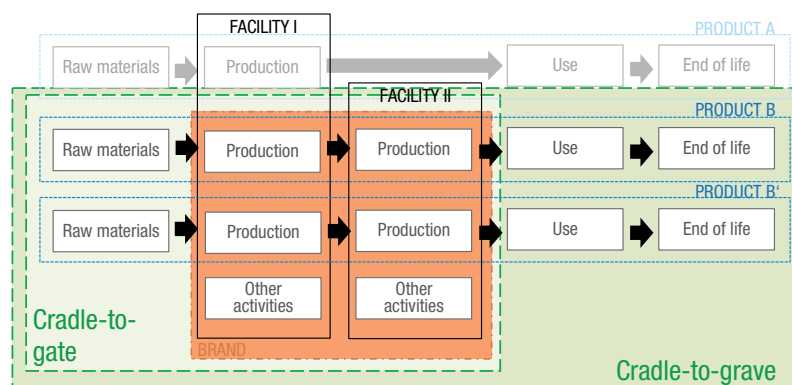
FACILITY I

PRODUCT A

Raw materials

Production

Use

End of life

FACILITY II

PRODUCT B

Raw materials

Production

Production

Use

End of life

PRODUCT B'

Raw materials

Production

Production

Use

End of life

Other activities

Other activities

Cradle-to-gate

BRAND

Cradle-to-grave